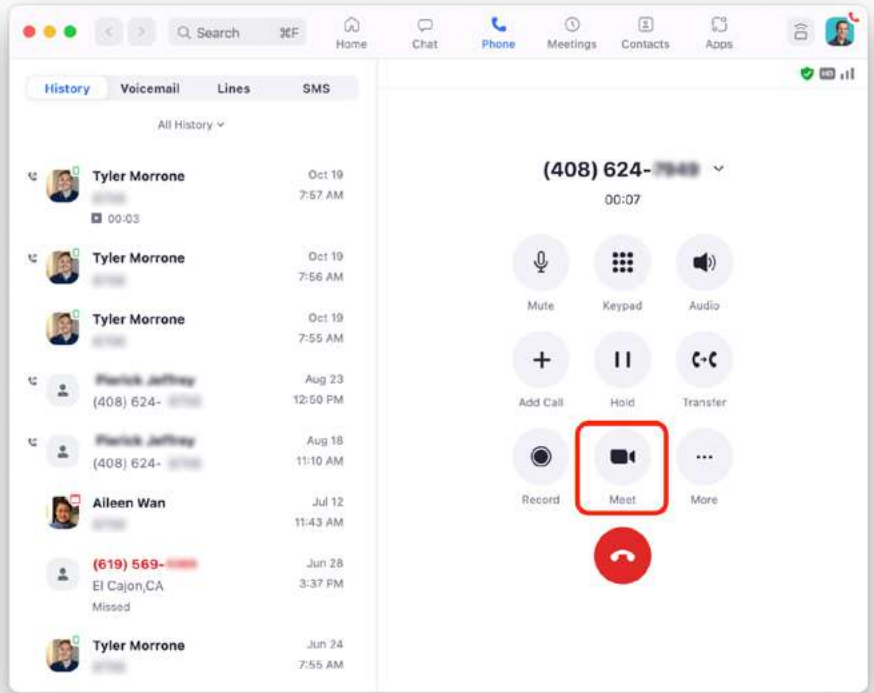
Search ⌘F
Home
Chat
Phone
Meetings
Contacts
Apps

HD

History
Voicemail
Lines
SMS

All History

Tyler Morrone
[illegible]
00:03
Oct 19
7:57 AM

Tyler Morrone
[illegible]
Oct 19
7:56 AM

Tyler Morrone
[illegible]
Oct 19
7:55 AM

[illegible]
(408) 624- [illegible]
Aug 23
12:50 PM

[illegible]
(408) 624- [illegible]
Aug 18
11:10 AM

Aileen Wan
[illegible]
Jul 12
11:43 AM

(619) 569-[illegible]
El Cajon,CA
Missed
Jun 28
3:37 PM

Tyler Morrone
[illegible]
Jun 24
7:55 AM

(408) 624-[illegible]
00:07

Mute
Keypad
Audio
Add Call
Hold
Transfer
Record
Meet
More